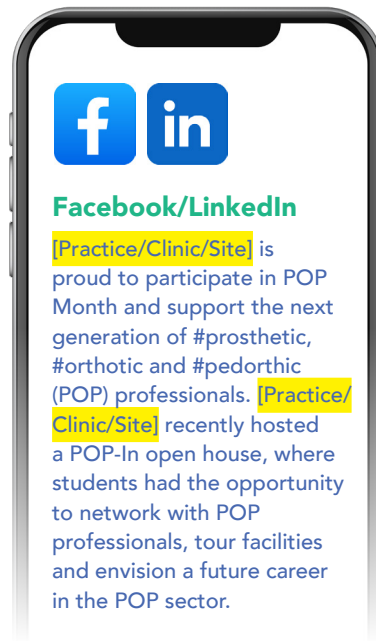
f in

Facebook/LinkedIn

[Practice/Clinic/Site] is proud to participate in POP Month and support the next generation of #prosthetic, #orthotic and #pedorthic (POP) professionals. [Practice/Clinic/Site] recently hosted a POP-In open house, where students had the opportunity to network with POP professionals, tour facilities and envision a future career in the POP sector.